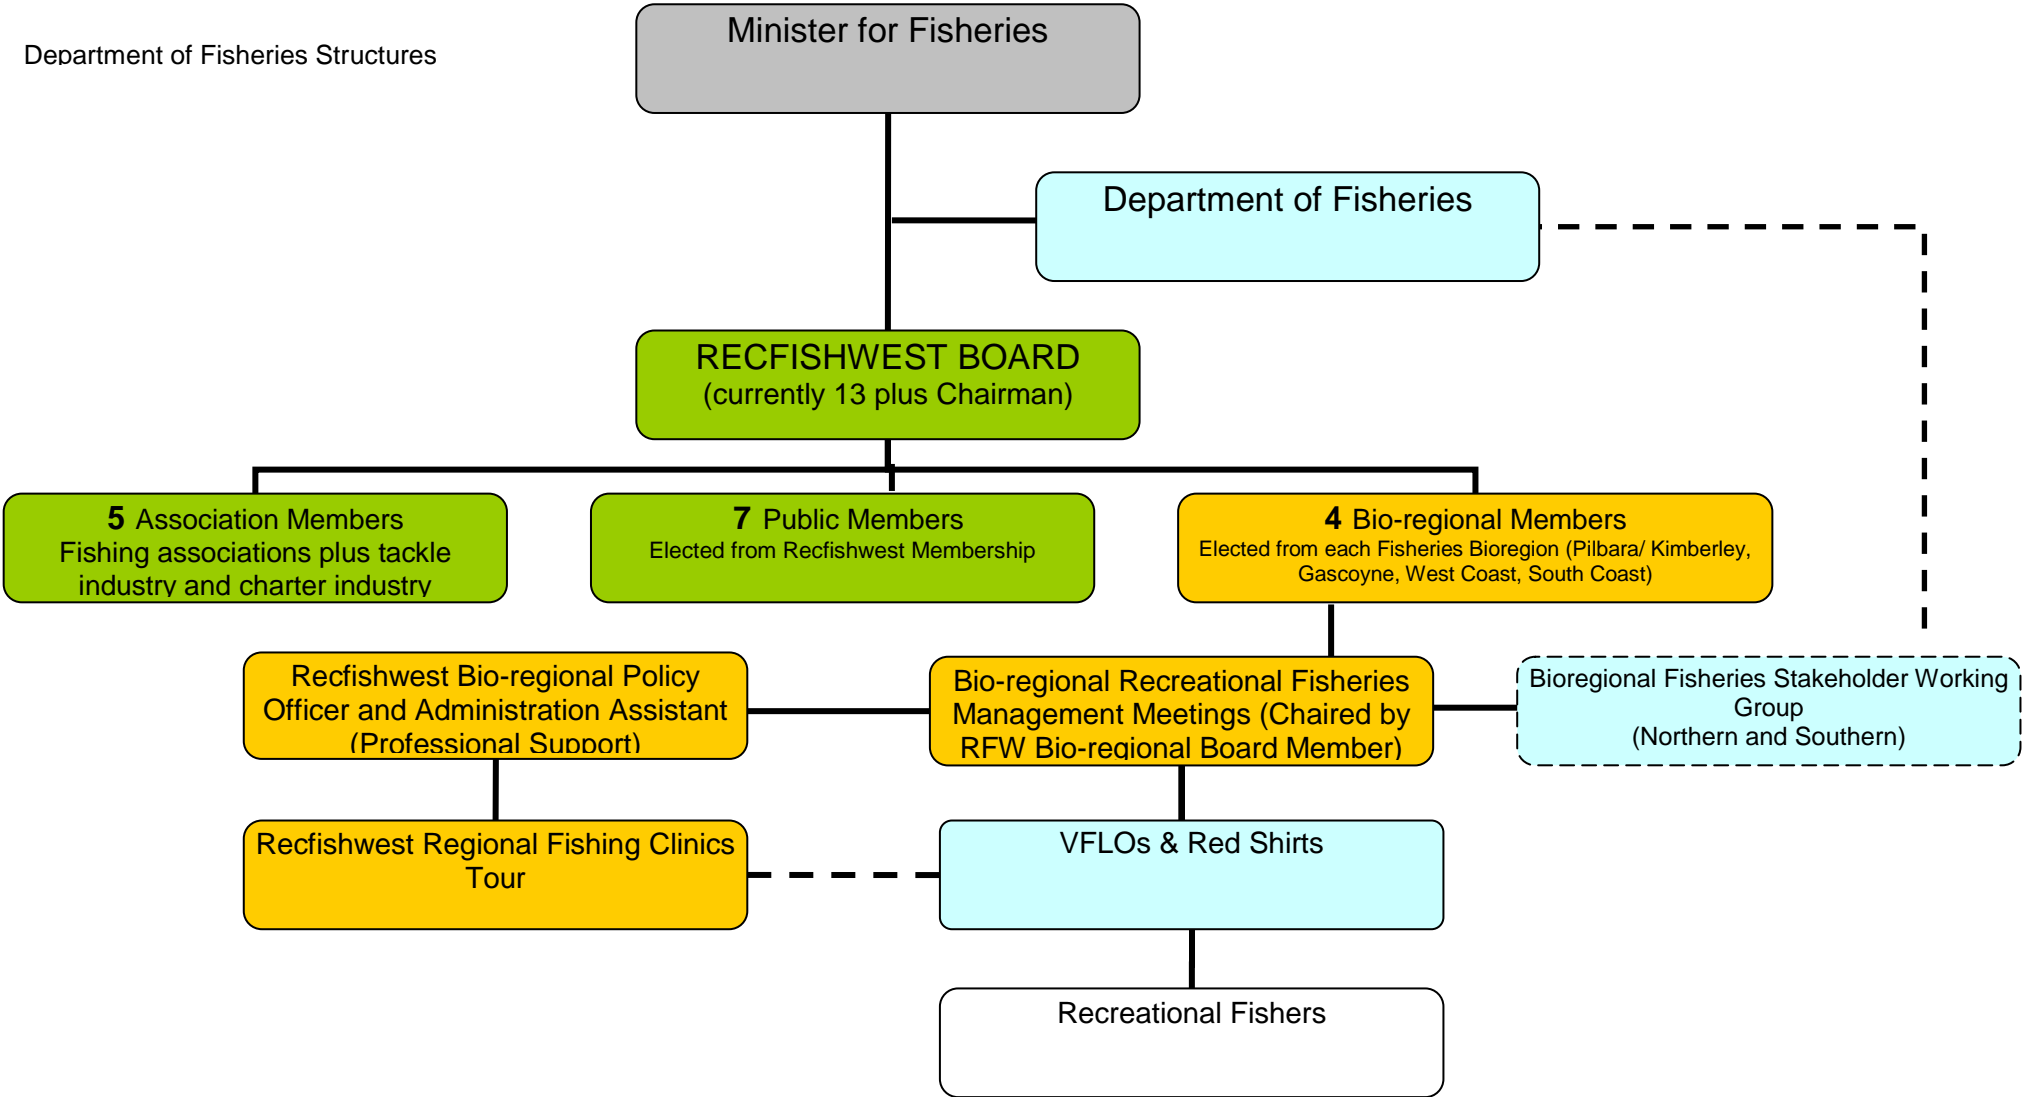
Department of Fisheries Structures

Minister for Fisheries

Department of Fisheries

RECFISHWEST BOARD
(currently 13 plus Chairman)

5 Association Members
Fishing associations plus tackle industry and charter industry

7 Public Members
Elected from Recfishwest Membership

4 Bio-regional Members
Elected from each Fisheries Bioregion (Pilbara/ Kimberley, Gascoyne, West Coast, South Coast)

Recfishwest Bio-regional Policy Officer and Administration Assistant (Professional Support)

Bio-regional Recreational Fisheries Management Meetings (Chaired by RFW Bio-regional Board Member)

Bioregional Fisheries Stakeholder Working Group
(Northern and Southern)

Recfishwest Regional Fishing Clinics Tour

VFLOs & Red Shirts

Recreational Fishers